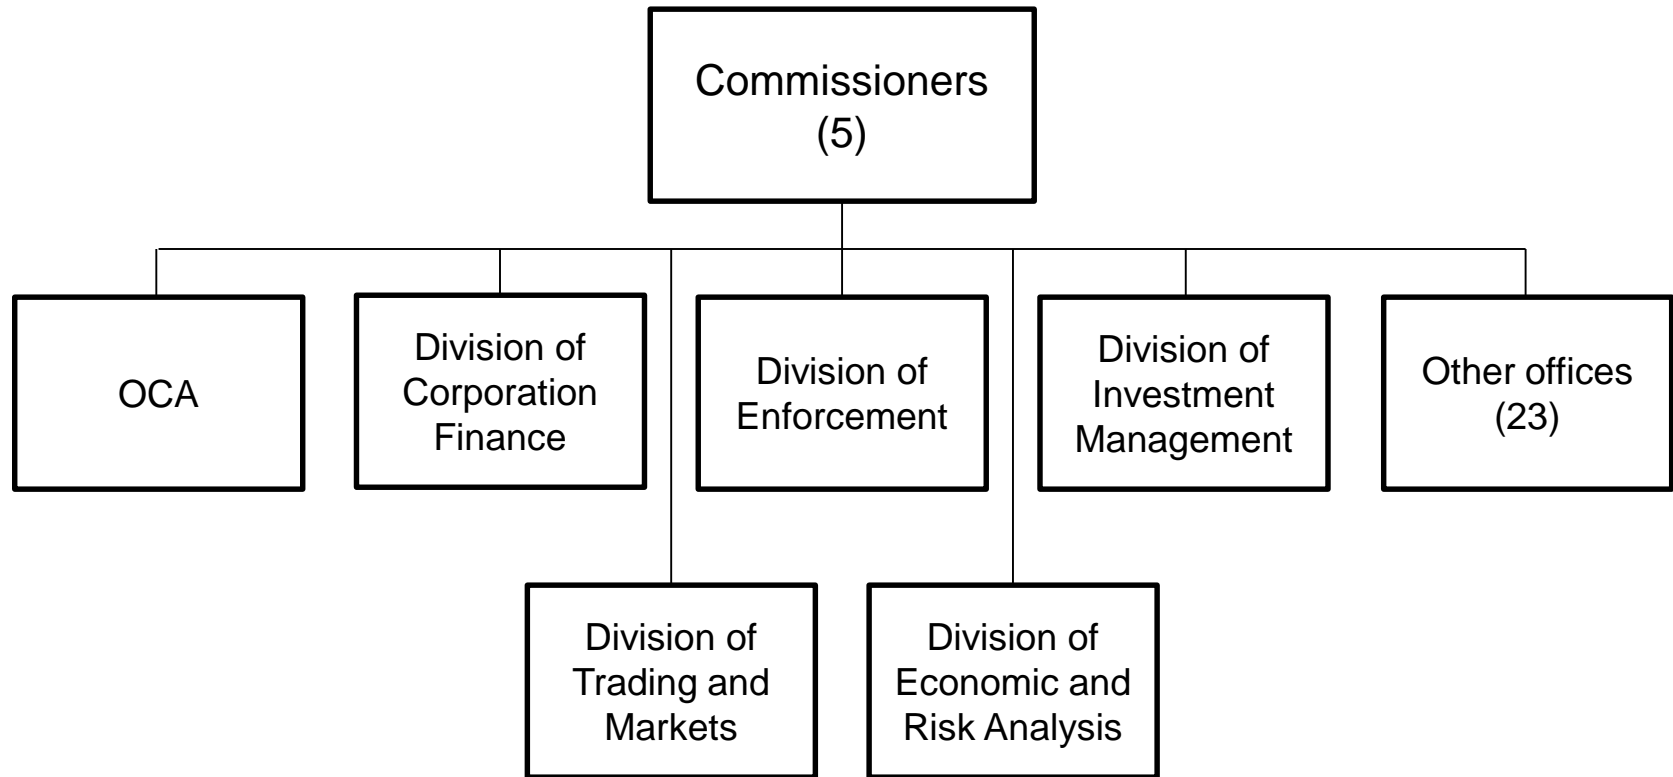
Commissioners
(5)

OCA

Division of Corporation Finance

Division of Enforcement

Division of Investment Management

Other offices (23)

Division of Trading and Markets

Division of Economic and Risk Analysis